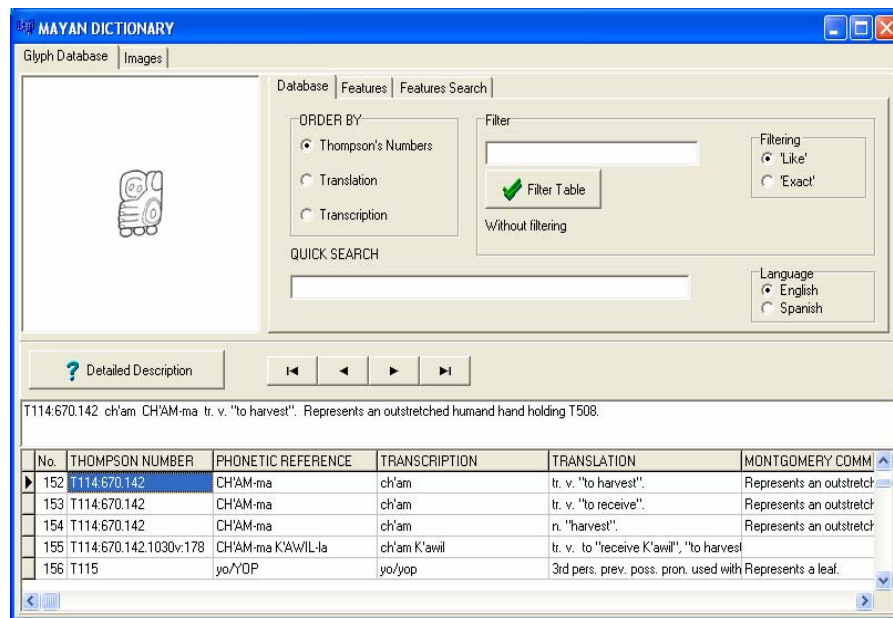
MAYAN DICTIONARY

Glyph Database | Images

Database | Features | Features Search

ORDER BY
Thompson's Numbers
Translation
Transcription

Filter
Filter Table
Without filtering

Filtering
'Like'
'Exact'

QUICK SEARCH

Language
English
Spanish

Detailed Description

T114:670.142 ch'am CH'AM-ma tr. v. "to harvest". Represents an outstretched humand hand holding T508.

| No. | THOMPSON NUMBER | PHONETIC REFERENCE | TRANSCRIPTION | TRANSLATION | MONTGOMERY COMM |
|---|---|---|---|---|---|
| 152 | T114:670.142 | CH'AM-ma | ch'am | tr. v. "to harvest". | Represents an outstretch |
| 153 | T114:670.142 | CH'AM-ma | ch'am | tr. v. "to receive". | Represents an outstretch |
| 154 | T114:670.142 | CH'AM-ma | ch'am | n. "harvest". | Represents an outstretch |
| 155 | T114:670.142.1030v:178 | CH'AM-ma K'AWIL-la | ch'am K'awil | tr. v. to "receive K'awil", "to harvest | |
| 156 | T115 | yo/YOP | yo/yop | 3rd pers. prev. poss. pron. used with | Represents a leaf. |